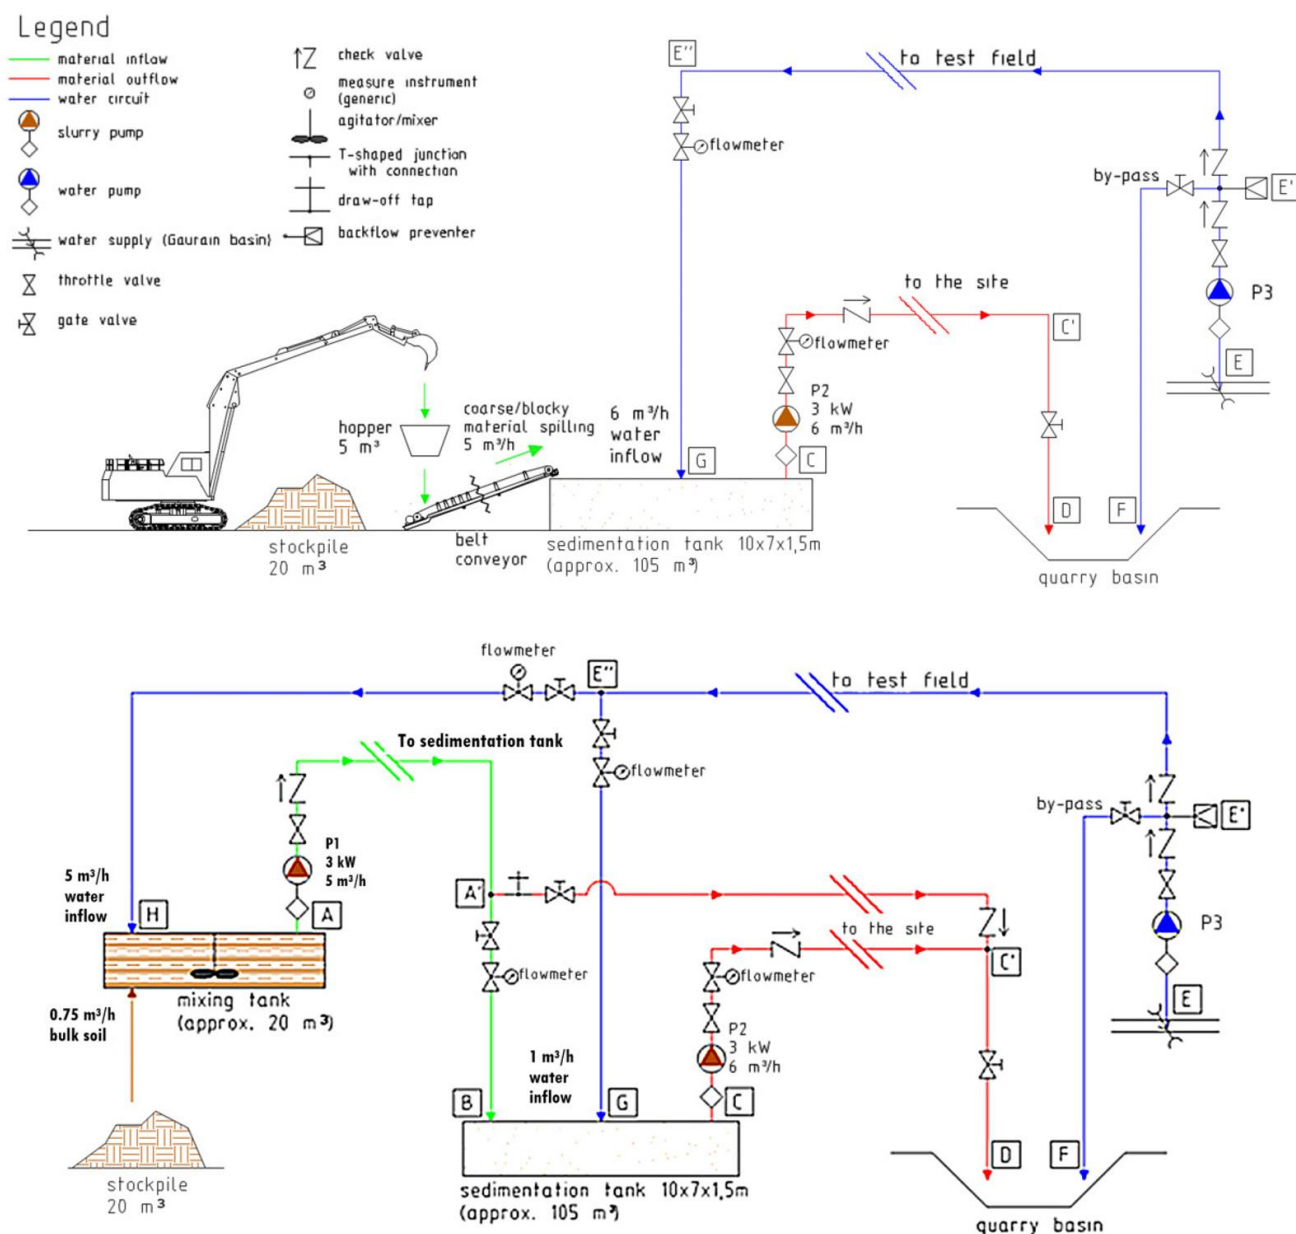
Legend
material inflow
material outflow
water circuit
slurry pump
water pump
water supply (Gaurain basin)
throttle valve
gate valve
check valve
measure instrument (generic)
agitator/mixer
T-shaped junction with connection
draw-off tap
backflow preventer

E''
to test field
flowmeter
by-pass
E'
P3
E
to the site
C'
flowmeter
P2
3 kW
6 m³/h
C
hopper
5 m³
coarse/blocky material spilling
5 m³/h
6 m³/h water inflow
G
D
F
stockpile
20 m³
belt conveyor
sedimentation tank 10x7x1,5m
(approx. 105 m³)
quarry basin

flowmeter
E''
to test field
To sedimentation tank
flowmeter
by-pass
E'
P1
3 kW
5 m³/h
5 m³/h
water
inflow
H
A
A'
flowmeter
to the site
C'
P3
E
flowmeter
P2
3 kW
6 m³/h
mixing tank
(approx. 20 m³)
0.75 m³/h
bulk soil
1 m³/h
water
inflow
B
G
C
D
F
stockpile
20 m³
sedimentation tank 10x7x1,5m
(approx. 105 m³)
quarry basin